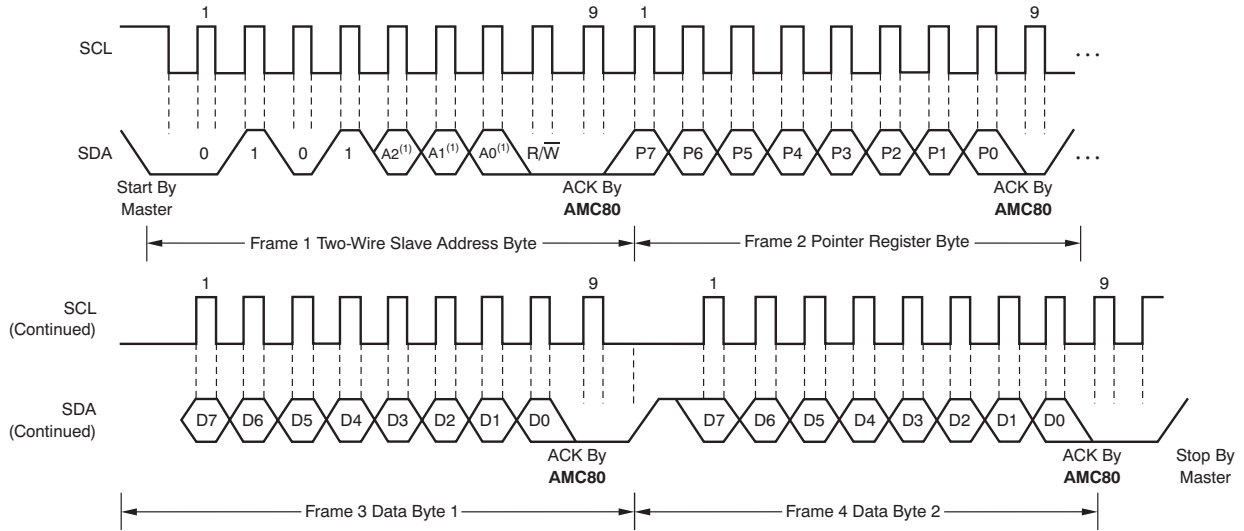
1 9 1 9

SCL

...

SDA 0 1 0 1 A2$^{(1)}$ A1$^{(1)}$ A0$^{(1)}$ R/$\overline{W}$ P7 P6 P5 P4 P3 P2 P1 P0 ...

Start By Master

ACK By **AMC80**

ACK By **AMC80**

Frame 1 Two-Wire Slave Address Byte

Frame 2 Pointer Register Byte

1 9 1 9

SCL (Continued)

SDA (Continued) D7 D6 D5 D4 D3 D2 D1 D0 D7 D6 D5 D4 D3 D2 D1 D0

ACK By **AMC80**

ACK By **AMC80**

Stop By Master

Frame 3 Data Byte 1

Frame 4 Data Byte 2